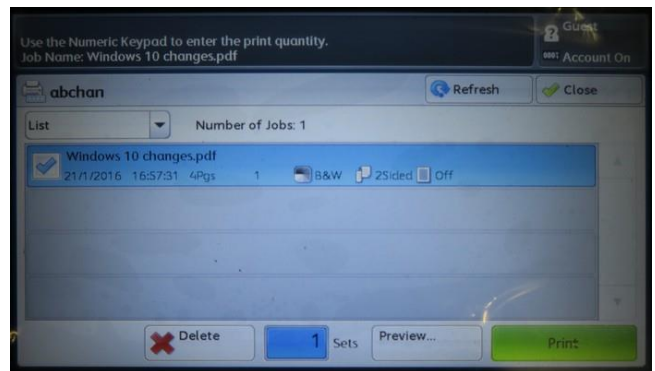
Use the Numeric Keypad to enter the print quantity.
Job Name: Windows 10 changes.pdf

Guest
Account On

abchan

Refresh

Close

List

Number of Jobs: 1

Windows 10 changes.pdf
21/1/2016 16:57:31 4Pgs 1 B&W 2Sided Off

Delete

1 Sets

Preview...

Print